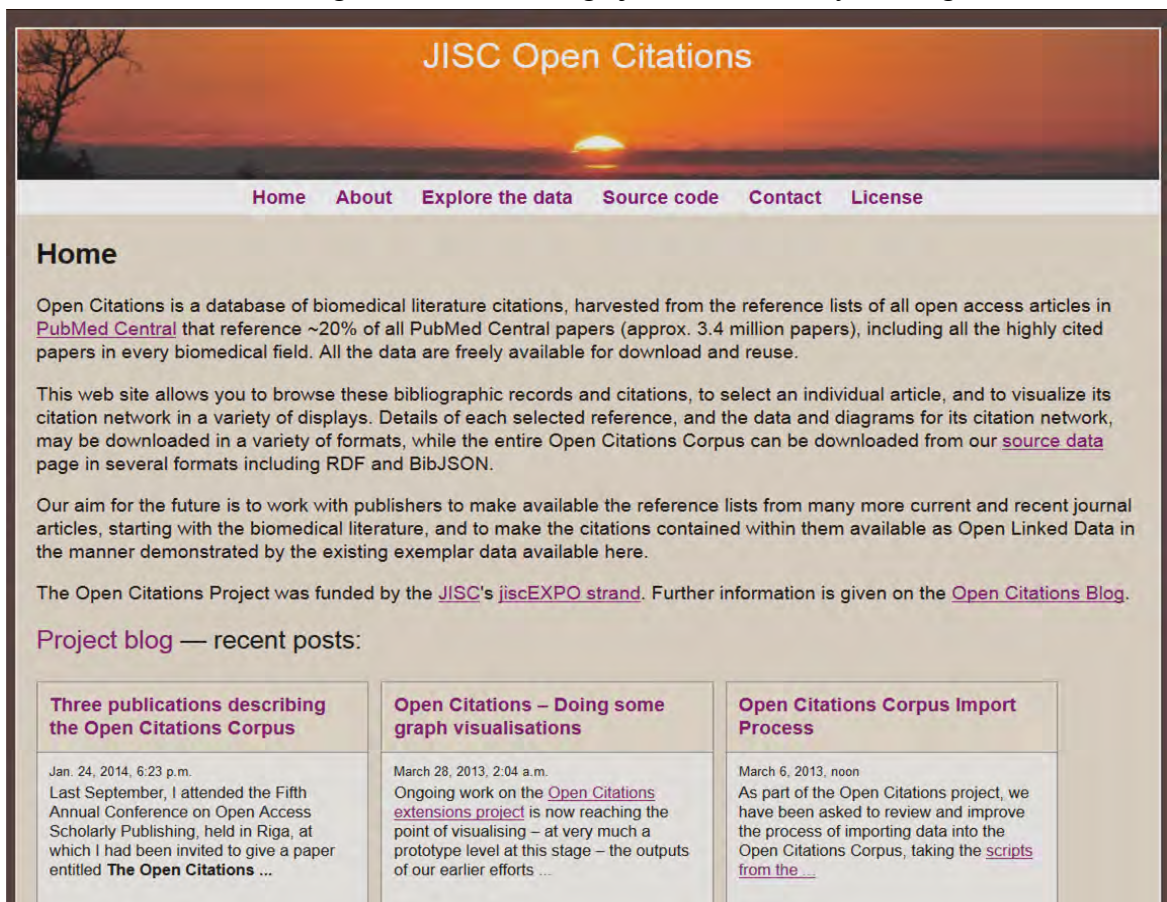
JISC Open Citations

Home About Explore the data Source code Contact License

Home

Open Citations is a database of biomedical literature citations, harvested from the reference lists of all open access articles in PubMed Central that reference ~20% of all PubMed Central papers (approx. 3.4 million papers), including all the highly cited papers in every biomedical field. All the data are freely available for download and reuse.

This web site allows you to browse these bibliographic records and citations, to select an individual article, and to visualize its citation network in a variety of displays. Details of each selected reference, and the data and diagrams for its citation network, may be downloaded in a variety of formats, while the entire Open Citations Corpus can be downloaded from our source data page in several formats including RDF and BibJSON.

Our aim for the future is to work with publishers to make available the reference lists from many more current and recent journal articles, starting with the biomedical literature, and to make the citations contained within them available as Open Linked Data in the manner demonstrated by the existing exemplar data available here.

The Open Citations Project was funded by the JISC's jiscEXPO strand. Further information is given on the Open Citations Blog.

Project blog — recent posts:

Three publications describing the Open Citations Corpus

Jan. 24, 2014, 6:23 p.m.
Last September, I attended the Fifth Annual Conference on Open Access Scholarly Publishing, held in Riga, at which I had been invited to give a paper entitled The Open Citations ...

Open Citations – Doing some graph visualisations

March 28, 2013, 2:04 a.m.
Ongoing work on the Open Citations extensions project is now reaching the point of visualising – at very much a prototype level at this stage – the outputs of our earlier efforts ...

Open Citations Corpus Import Process

March 6, 2013, noon
As part of the Open Citations project, we have been asked to review and improve the process of importing data into the Open Citations Corpus, taking the scripts from the ...